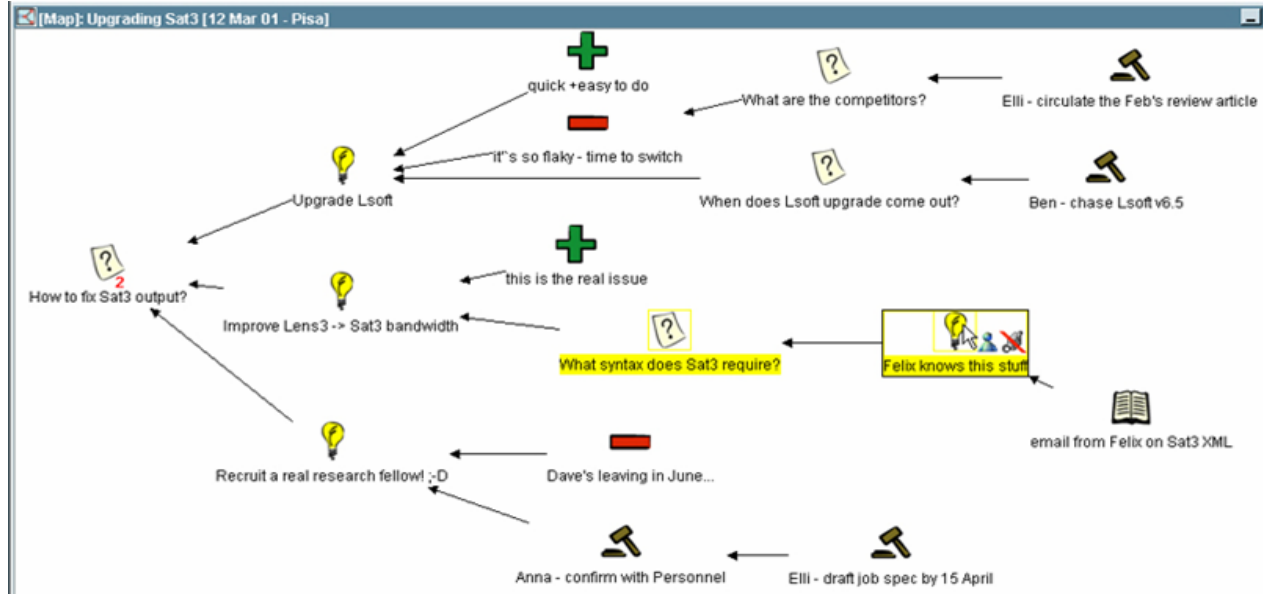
[Map]: Upgrading Sat3 [12 Mar 01 - Pisa]

quick +easy to do

What are the competitors?

Elli - circulate the Feb's review article

it"s so flaky - time to switch

Upgrade Lsoft

When does Lsoft upgrade come out?

Ben - chase Lsoft v6.5

2

How to fix Sat3 output?

this is the real issue

Improve Lens3 -> Sat3 bandwidth

What syntax does Sat3 require?

Felix knows this stuff

email from Felix on Sat3 XML

Recruit a real research fellow! ;-D

Dave's leaving in June...

Anna - confirm with Personnel

Elli - draft job spec by 15 April